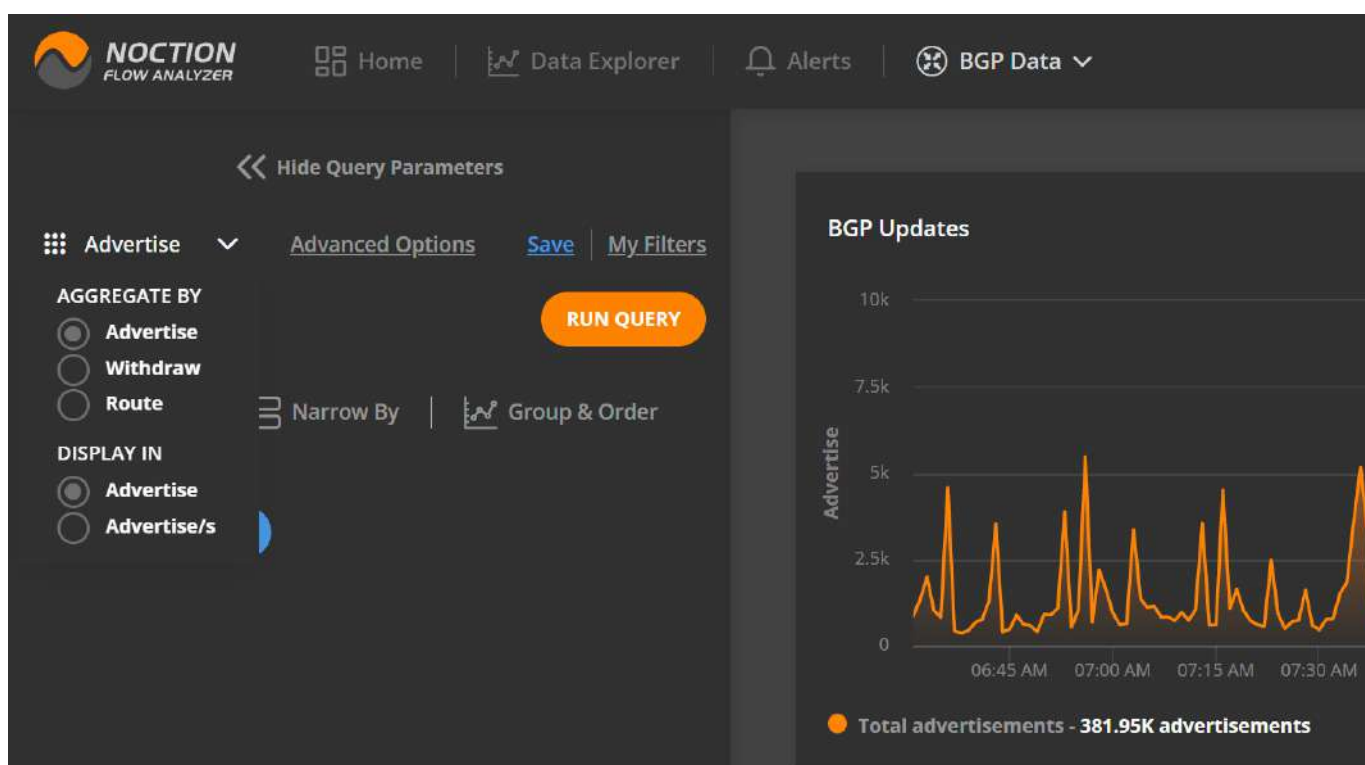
NOCTION
FLOW ANALYZER

Home | Data Explorer | Alerts | BGP Data

Hide Query Parameters

Advertise

Advanced Options Save | My Filters

AGGREGATE BY
Advertise
Withdraw
Route

DISPLAY IN
Advertise
Advertise/s

RUN QUERY

Narrow By | Group & Order

BGP Updates

10k
7.5k
5k
2.5k
0

Advertise

06:45 AM 07:00 AM 07:15 AM 07:30 AM

Total advertisements - 381.95K advertisements